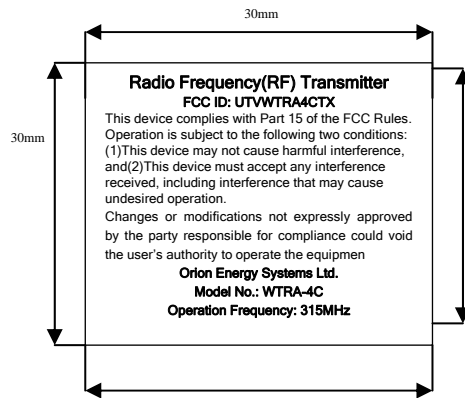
30mm

30mm

Radio Frequency(RF) Transmitter
FCC ID: UTVWTRA4CTX

This device complies with Part 15 of the FCC Rules. Operation is subject to the following two conditions: (1)This device may not cause harmful interference, and(2)This device must accept any interference received, including interference that may cause undesired operation.

Changes or modifications not expressly approved by the party responsible for compliance could void the user's authority to operate the equipmen

Orion Energy Systems Ltd.
Model No.: WTRA-4C
Operation Frequency: 315MHz